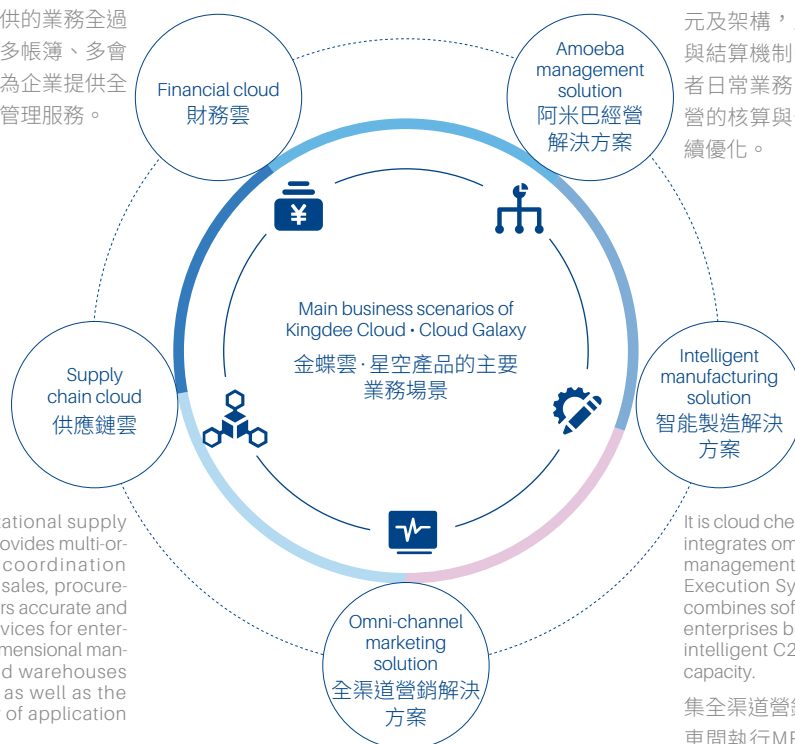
供的業務全過
多帳簿、多會
為企業提供全
管理服務。

元及架構，
與結算機制
者日常業務
營的核算與
續優化。

Financial cloud
財務雲

Amoeba management solution
阿米巴經營解決方案

Main business scenarios of Kingdee Cloud • Cloud Galaxy
金蝶雲·星空產品的主要業務場景

Supply chain cloud
供應鏈雲

Intelligent manufacturing solution
智能製造解決方案

Omni-channel marketing solution
全渠道營銷解決方案

ational supply
ovides multi-or-
coordination
sales, procure-
rs accurate and
vices for enter-
mensional man-
d warehouses
as well as the
of application

It is cloud che
integrates om
management
Execution Sy
combines sof
enterprises b
intelligent C2
capacity.

集全渠道營
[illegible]